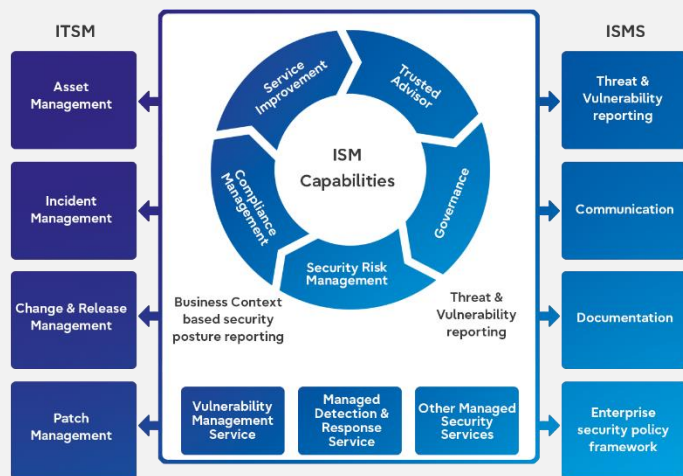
ITSM

Asset Management

Incident Management

Change & Release Management

Patch Management

Service Improvement

Trusted Advisor

Compliance Management

ISM Capabilities

Governance

Security Risk Management

Business Context based security posture reporting

Threat & Vulnerability reporting

Vulnerability Management Service

Managed Detection & Response Service

Other Managed Security Services

ISMS

Threat & Vulnerability reporting

Communication

Documentation

Enterprise security policy framework